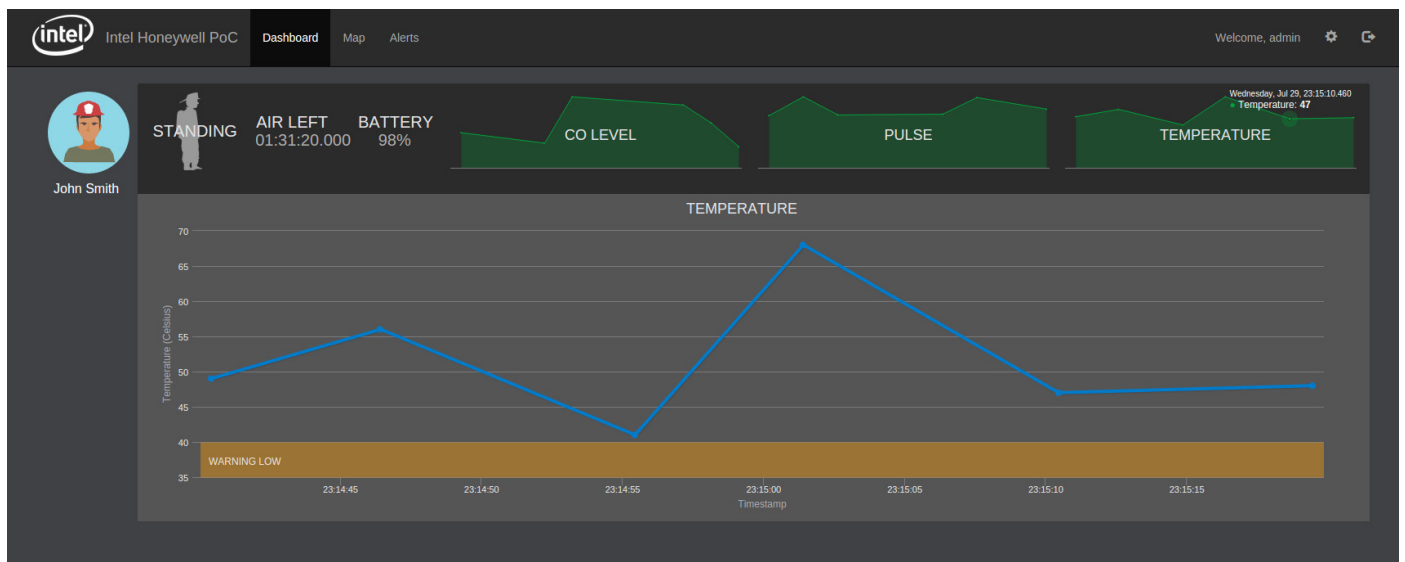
intel Intel Honeywell PoC Dashboard Map Alerts Welcome, admin

John Smith

STANDING

AIR LEFT
01:31:20.000

BATTERY
98%

CO LEVEL

PULSE

TEMPERATURE

Wednesday, Jul 29, 23:15:10.460
● Temperature: 47

TEMPERATURE

| 70 |
|---|
| 65 |
| 60 |
| 55 |
| 50 |
| 45 |
| 40 |
| 35 |

Temperature (Celsius)

WARNING LOW

23:14:45 23:14:50 23:14:55 23:15:00 23:15:05 23:15:10 23:15:15

Timestamp